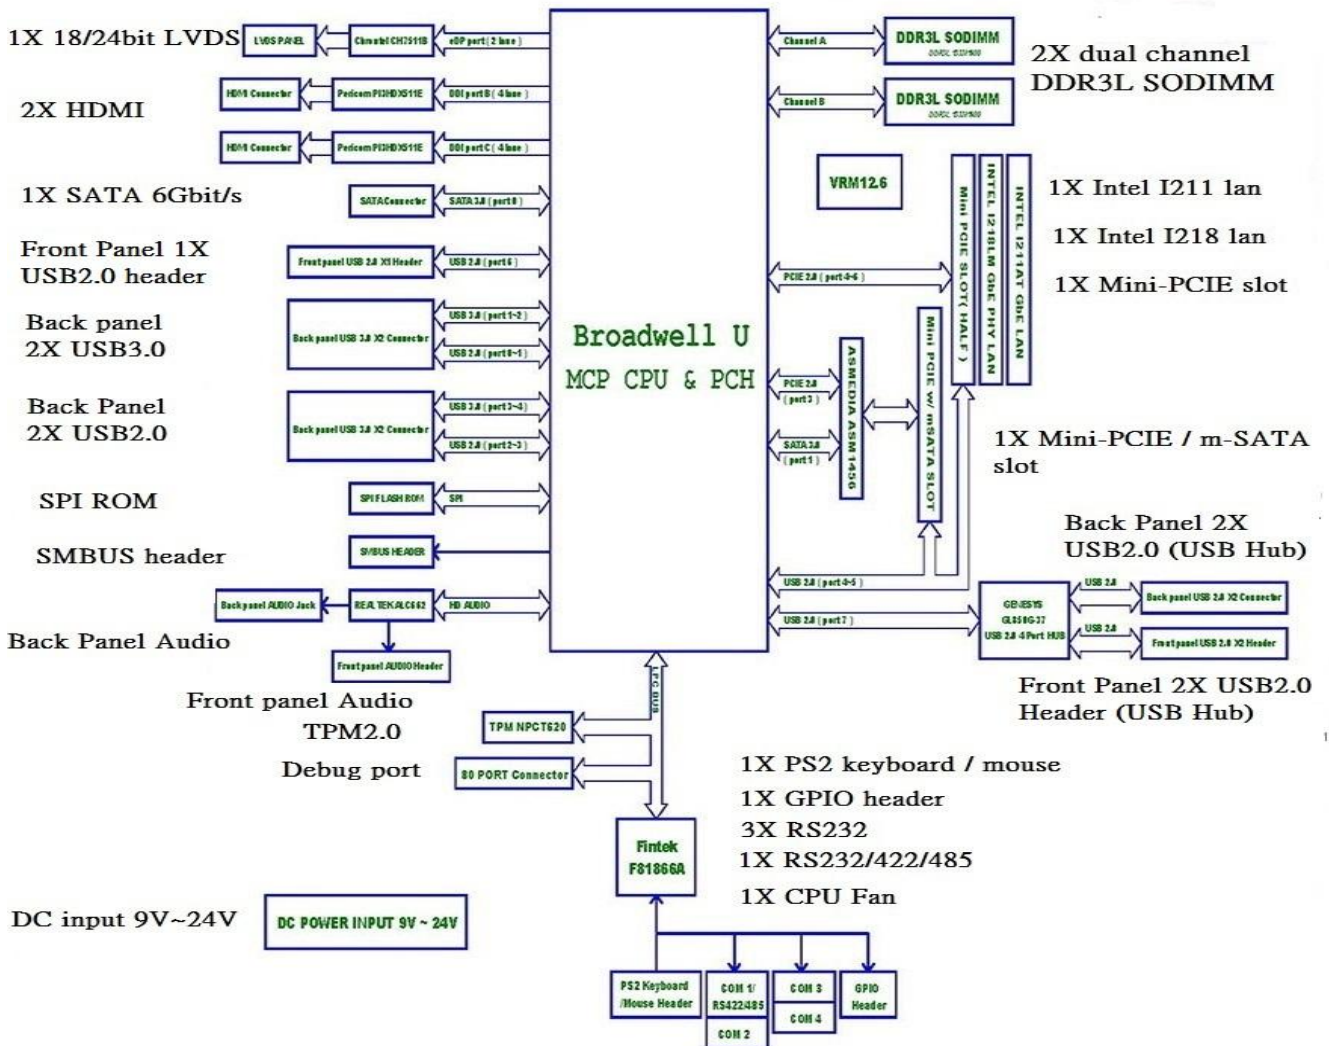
1X 18/24bit LVDS
LVDS PANEL
Chrontel CH7511B
eDP port ( 2 lane )
Channel A
DDR3L SODIMM
DDR3L SODIMM
2X dual channel DDR3L SODIMM

2X HDMI
HDMI Connector
Pericom PI3HDX511E
DDI port B ( 4 lane )
Channel B
DDR3L SODIMM
DDR3L SODIMM

HDMI Connector
Pericom PI3HDX511E
DDI port C ( 4 lane )

1X SATA 6Gbit/s
SATA Connector
SATA 3.0 ( port 0 )
VRM12.6
Mini PCIE SLOT( HALF )
INTEL I218LM GbE PHY LAN
INTEL I211AT GbE LAN
1X Intel I211 lan
1X Intel I218 lan
1X Mini-PCIE slot

Front Panel 1X USB2.0 header
Front panel USB 2.0 X1 Header
USB 2.0 ( port 6 )
PCIE 2.0 ( port 0-6 )

Back panel 2X USB3.0
Back panel USB 3.0 X2 Connector
USB 3.0 ( port 1~2 )
USB 2.0 ( port 0~1 )

Broadwell U
MCP CPU & PCH

Back Panel 2X USB2.0
Back panel USB 3.0 X2 Connector
USB 3.0 ( port 3~4 )
USB 2.0 ( port 2~3 )
PCIE 2.0 ( port 3 )
SATA 3.0 ( port 1 )
ASMEDIA ASM1456
Mini PCIE w/ mSATA SLOT
1X Mini-PCIE / m-SATA slot

SPI ROM
SPI FLASH ROM
SPI

SMBUS header
SMBUS HEADER
Back Panel 2X USB2.0 (USB Hub)

USB 2.0 ( port 4-5 )
USB 2.0 ( port 7 )
GENESYS GL850G-37 USB 2.0 4 Port HUB
USB 2.0
Back panel USB 2.0 X2 Connector
USB 2.0
Front panel USB 2.0 X2 Header

Backpanel AUDIO Jack
REALTEK ALC662
HD AUDIO
Back Panel Audio
Front panel AUDIO Header
Front panel Audio
Front Panel 2X USB2.0 Header (USB Hub)
LPC BUS
TPM2.0
TPM NPCT620
Debug port
80 PORT Connector
1X PS2 keyboard / mouse
1X GPIO header
3X RS232
1X RS232/422/485
1X CPU Fan
Fintek F81866A

DC input 9V~24V
DC POWER INPUT 9V ~ 24V

PS2 Keyboard /Mouse Header
COM 1/ RS422/485
COM 2
COM 3
COM 4
GPIO Header